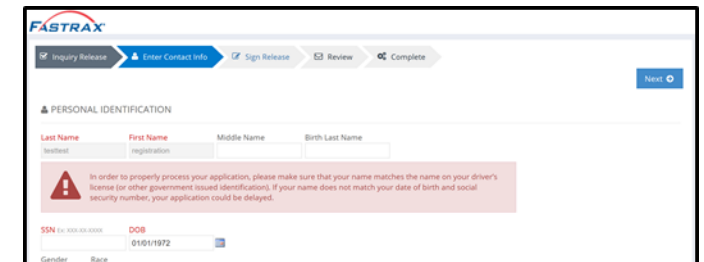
FASTRAX

Inquiry Release
Enter Contact Info
Sign Release
Review
Complete

Next

PERSONAL IDENTIFICATION

Last Name
texttest
First Name
registration
Middle Name
Birth Last Name

In order to properly process your application, please make sure that your name matches the name on your driver's license (or other government issued identification). If your name does not match your date of birth and social security number, your application could be delayed.

SSN Ex: XXX-XX-XXXX
DOB
01/01/1972

Gender
Race